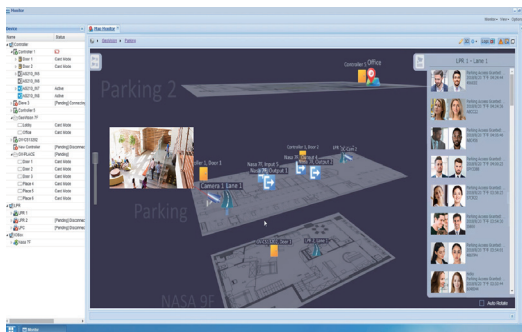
Monitor

Monitor ▾ View ▾ Option

Devices

Name | Status
--- | ---
Controller |
Controller 1 |
Door 1 | Card Mode
Door 2 | Card Mode
NASTIS_RB |
NASTIS_RB |
NASTIS_INT | Active
NASTIS_RB | Active
Door 3 | [Pending] Connecting
Controller 4 |
Door/Input TP |
Lobby | Card Mode
Office | Card Mode
DIY/STD/ES |
New Controller | [Pending] Disconnected
DIY/PLACE | [Pending]
Door 1 | Card Mode
Door 2 | Card Mode
Place 4 | Card Mode
Place 5 | Card Mode
Place 6 | Card Mode
LPR |
LPR 1 |
LPR 2 | [Pending] Disconnected
LPR | [Pending] Disconnected
Video |
Nasa TF |

Map Monitor

Geometric ▸ Parking

Parking 2

Controller 1_Door 1
Office

Controller 1_Door 2

Camera 1 Lane 1

Parking

NASA 9F

LPR 1 - Lane 1

Parking Access Granted

Auto Rotate

Monitor